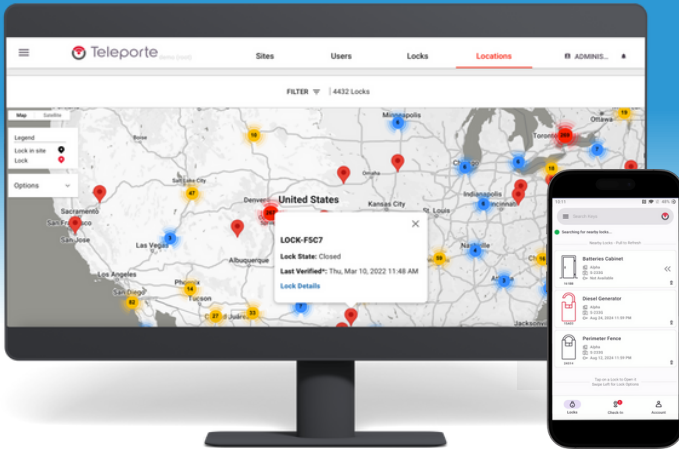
Teleporte

Sites Users Locks Locations ADMINIS...

FILTER 4432 Locks

Map Satellite

Legend
Lock in site
Lock

Options

10
47
United States
Denver
Omaha
Kansas City
Sacramento
San Jose
Las Vegas
Los Angeles
Albuquerque
Tucson
14
82
27
23
Toronto
Ottawa
Indianapolis
Jacksonville
58
7
6
3
19

LOCK-F5C7
Lock State: Closed
Last Verified*: Thu, Mar 10, 2022 11:48 AM
Lock Details

Search Here
Searching for nearby locks...
Batteries Cabinet
Diesel Generator
Perimeter Fence
Locks
Check-In
Account